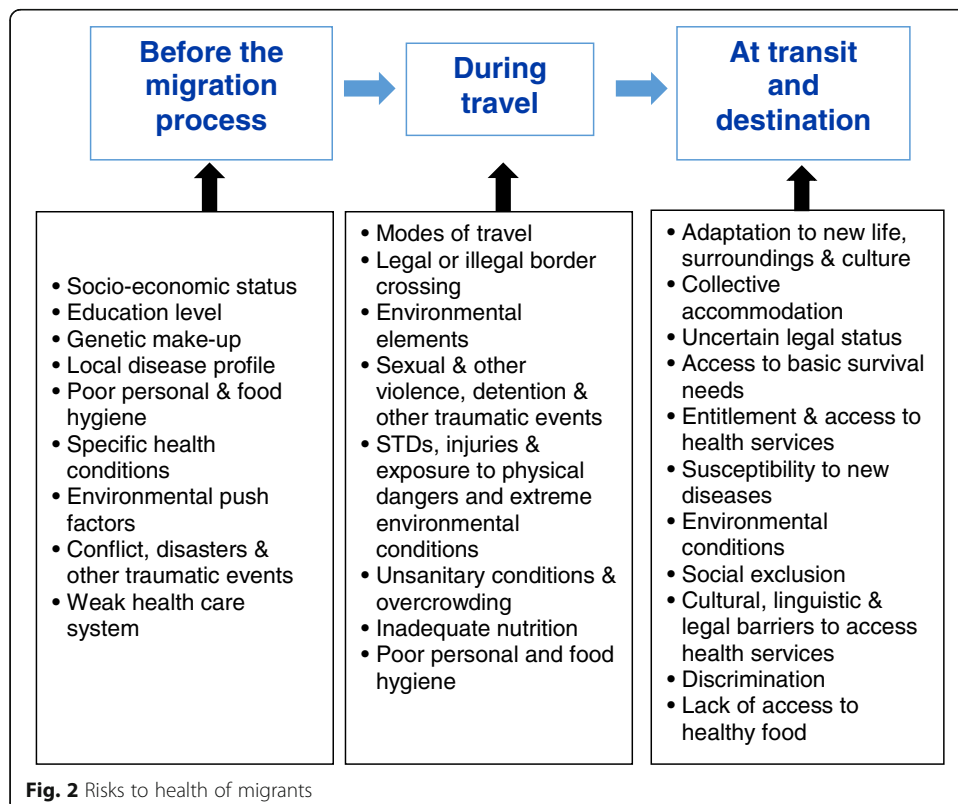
Before the migration process

During travel

At transit and destination

- Socio-economic status
- Education level
- Genetic make-up
- Local disease profile
- Poor personal & food hygiene
- Specific health conditions
- Environmental push factors
- Conflict, disasters & other traumatic events
- Weak health care system

- Modes of travel
- Legal or illegal border crossing
- Environmental elements
- Sexual & other violence, detention & other traumatic events
- STDs, injuries & exposure to physical dangers and extreme environmental conditions
- Unsanitary conditions & overcrowding
- Inadequate nutrition
- Poor personal and food hygiene

- Adaptation to new life, surroundings & culture
- Collective accommodation
- Uncertain legal status
- Access to basic survival needs
- Entitlement & access to health services
- Susceptibility to new diseases
- Environmental conditions
- Social exclusion
- Cultural, linguistic & legal barriers to access health services
- Discrimination
- Lack of access to healthy food

**Fig. 2** Risks to health of migrants